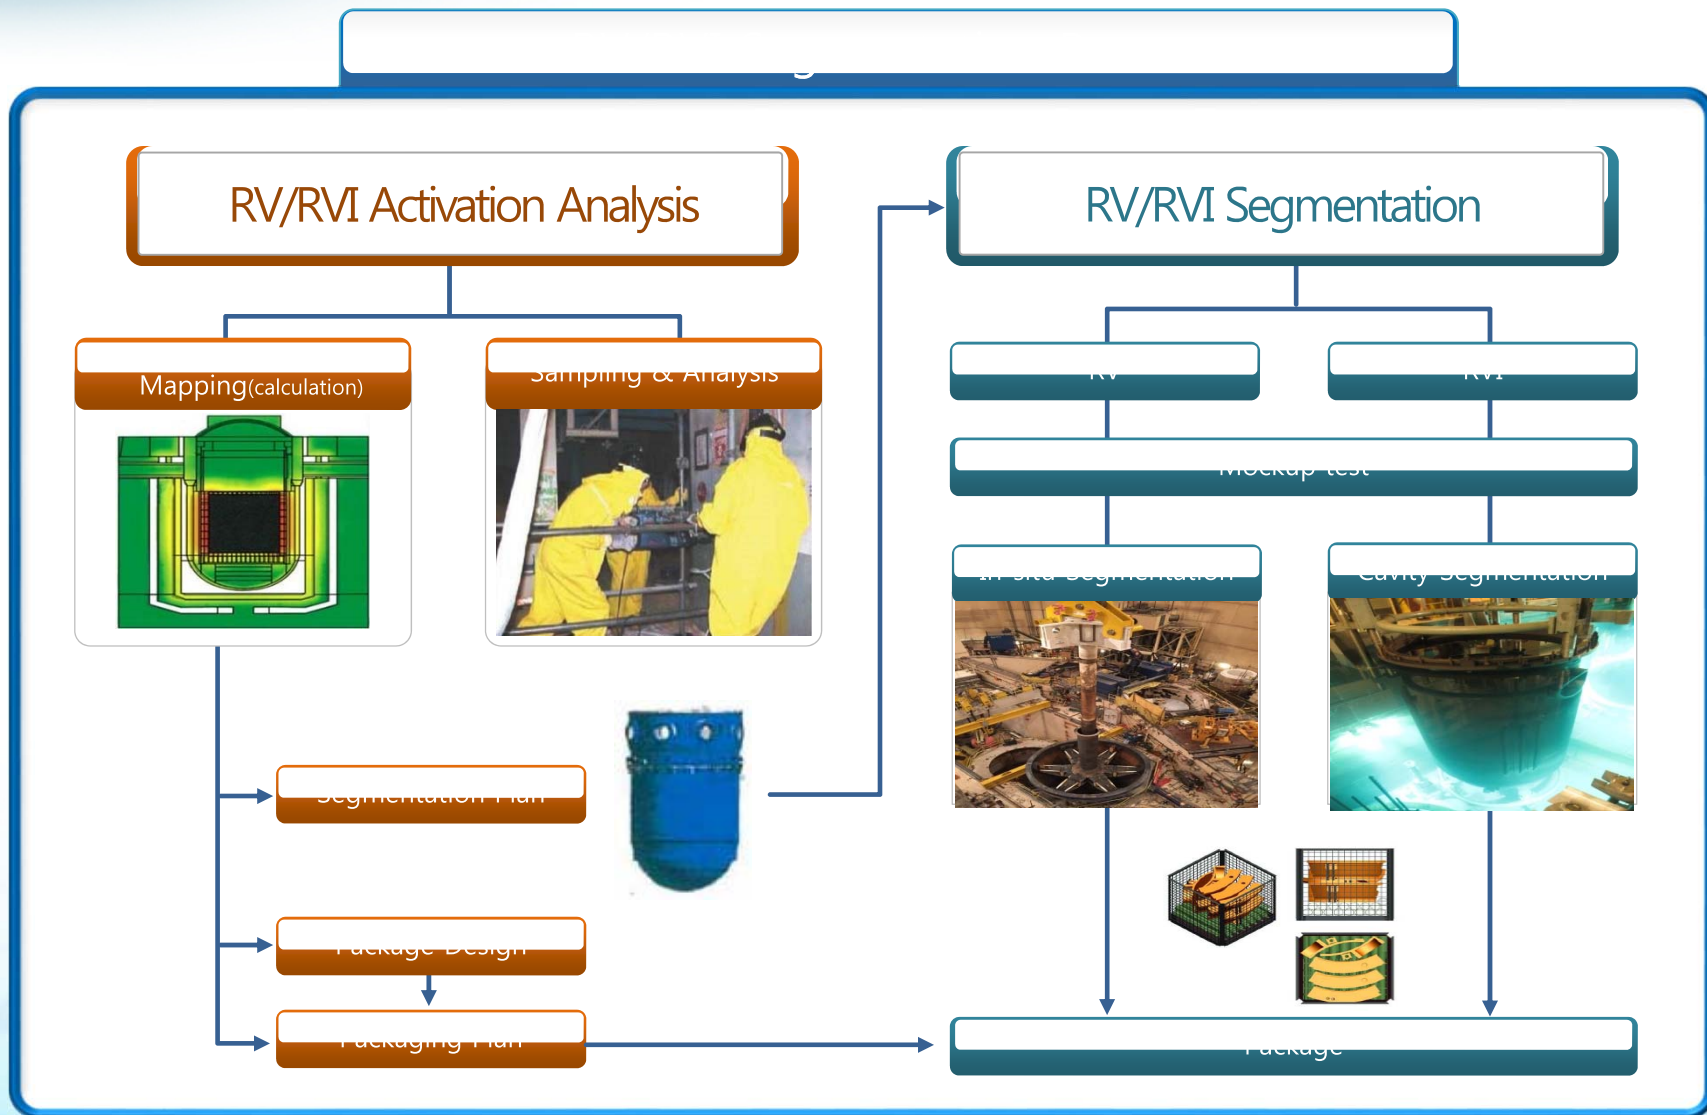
RV/RVI Activation Analysis

RV/RVI Segmentation

Mapping(calculation)

Sampling & Analysis

RV

RVI

Mockup test

In-situ Segmentation

Cavity Segmentation

Segmentation Plan

Package Design

Packaging Plan

Package